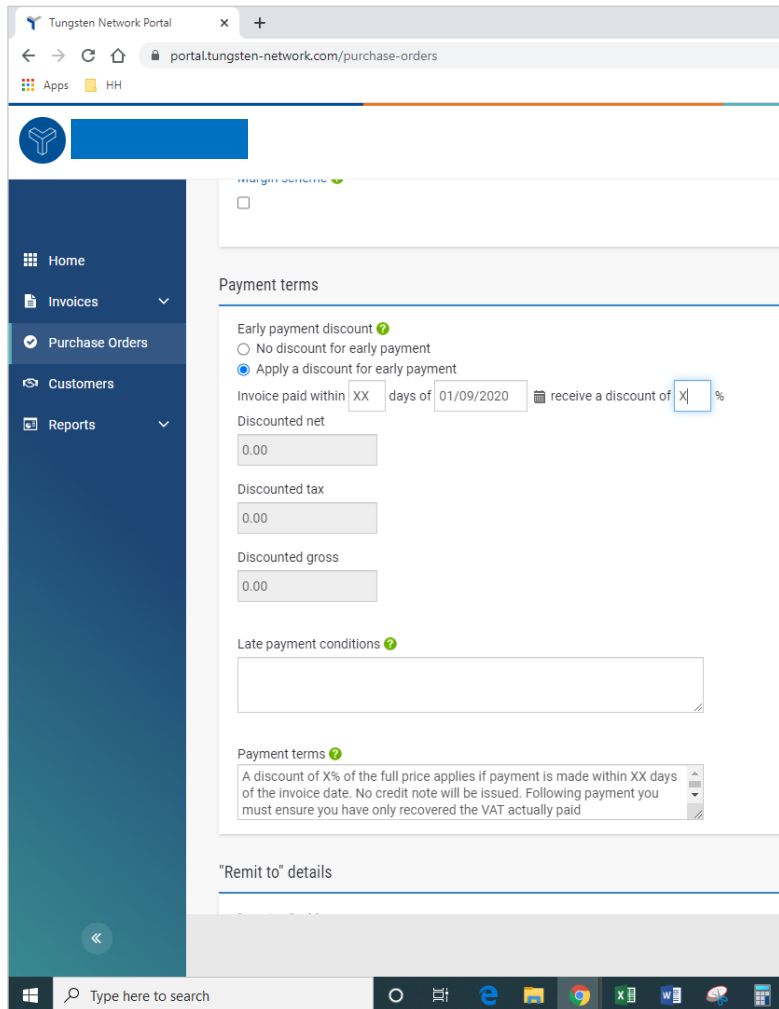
Tungsten Network Portal ×
+
portal.tungsten-network.com/purchase-orders
Apps HH

Margin scheme

Home
Invoices
Purchase Orders
Customers
Reports

Payment terms

Early payment discount
No discount for early payment
Apply a discount for early payment
Invoice paid within XX days of 01/09/2020 receive a discount of X %

Discounted net
0.00

Discounted tax
0.00

Discounted gross
0.00

Late payment conditions

Payment terms
A discount of X% of the full price applies if payment is made within XX days of the invoice date. No credit note will be issued. Following payment you must ensure you have only recovered the VAT actually paid

"Remit to" details

«

Type here to search